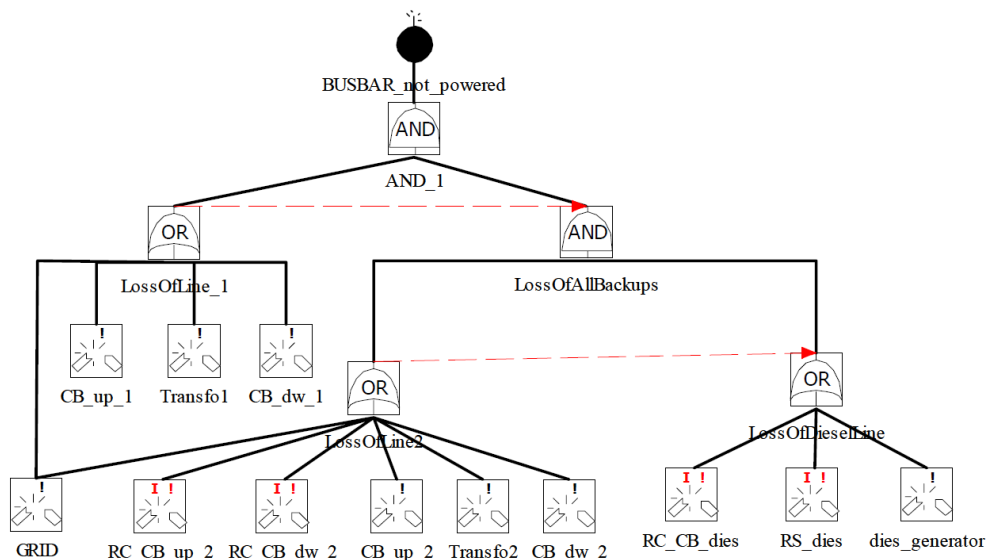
BUSBAR_not_powered

AND

AND_1

OR

AND

LossOfLine_1

LossOfAllBackups

!

!

!

CB_up_1

Transfo1

CB_dw_1

OR

OR

LossOfLine2

LossOfDieselLine

!

I !

I !

!

!

!

I !

I !

!

GRID

RC_CB_up_2

RC_CB_dw_2

CB_up_2

Transfo2

CB_dw_2

RC_CB_dies

RS_dies

dies_generator